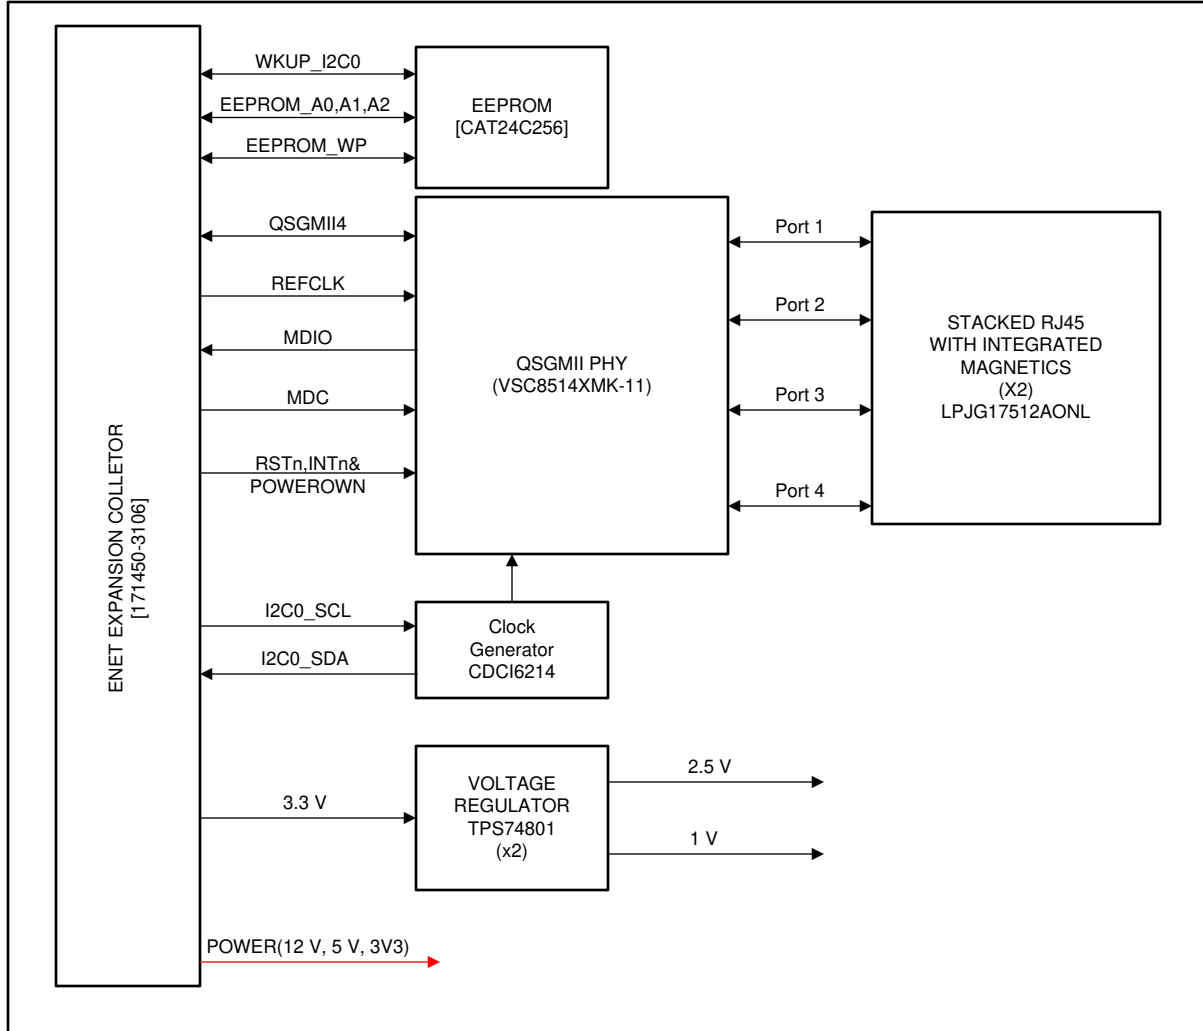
ENET EXPANSION COLLETOR
[171450-3106]

WKUP_I2C0

EEPROM_A0,A1,A2

EEPROM_WP

EEPROM
[CAT24C256]

QSGMII4

REFCLK

MDIO

MDC

RSTn,INTn&
POWEROWN

QSGMII PHY
(VSC8514XMK-11)

Port 1

Port 2

Port 3

Port 4

STACKED RJ45
WITH INTEGRATED
MAGNETICS
(X2)
LPJG17512AONL

I2C0_SCL

I2C0_SDA

Clock
Generator
CDCI6214

3.3 V

VOLTAGE
REGULATOR
TPS74801
(x2)

2.5 V

1 V

POWER(12 V, 5 V, 3V3)